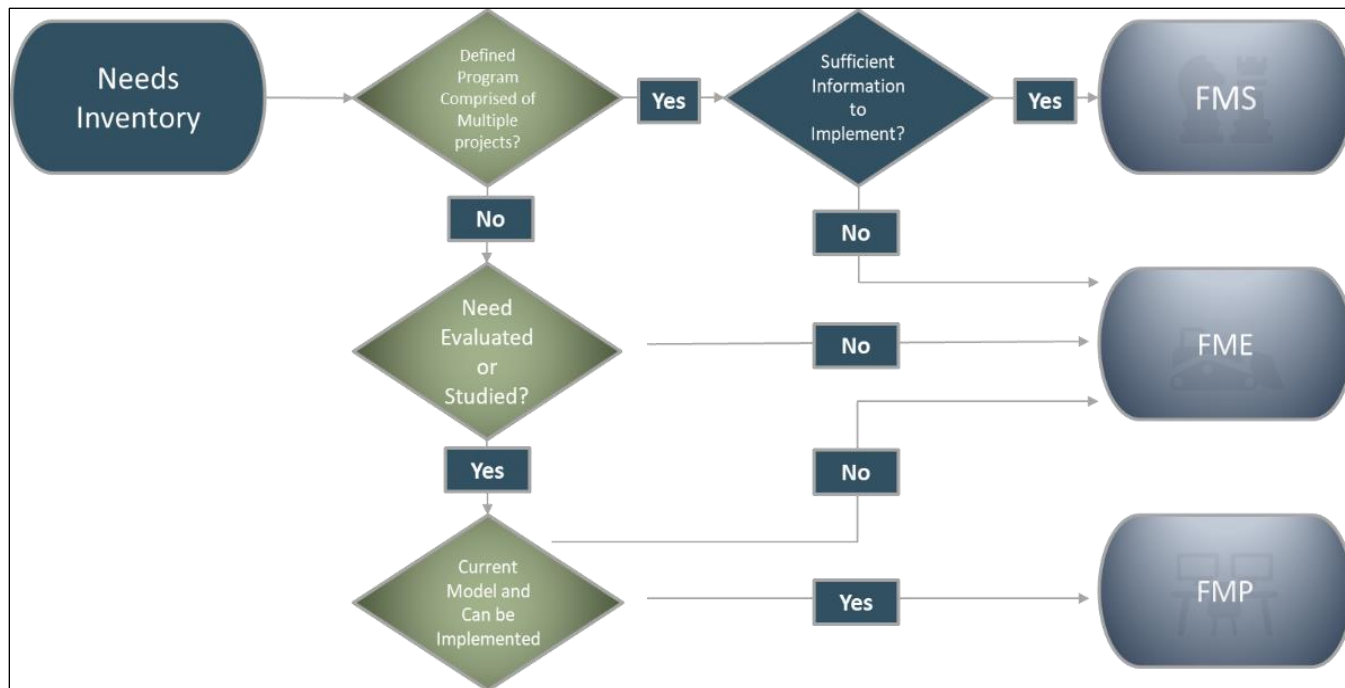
Needs Inventory

Defined Program Comprised of Multiple projects?

Yes

Sufficient Information to Implement?

Yes

FMS

No

No

FME

Need Evaluated or Studied?

No

Yes

No

Current Model and Can be Implemented

Yes

FMP